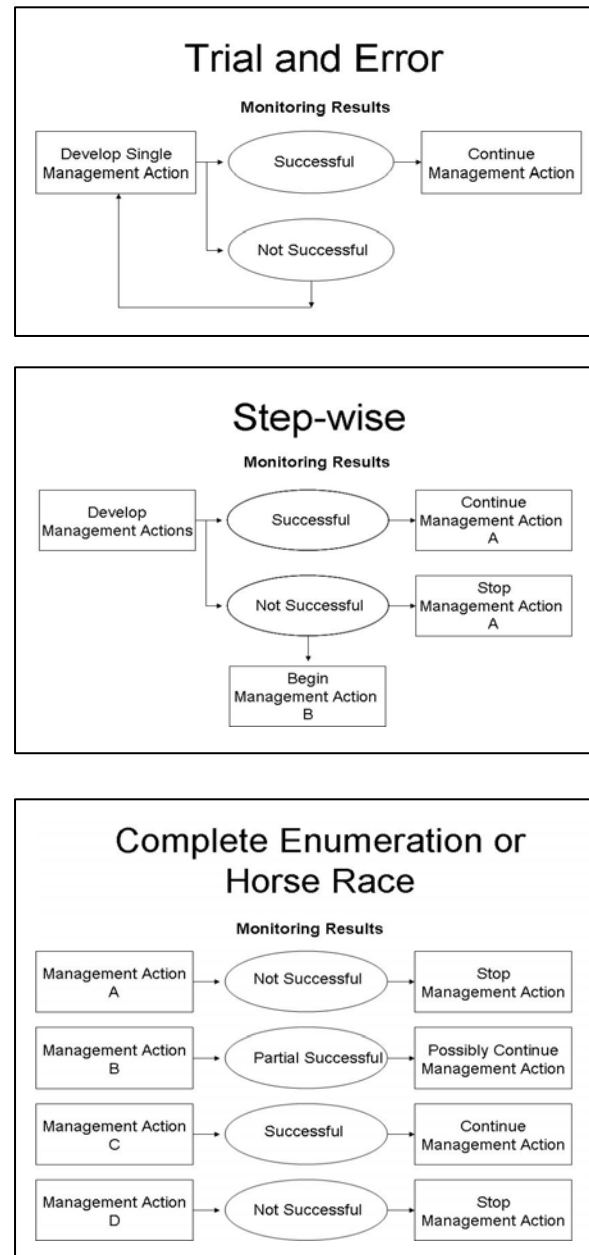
Trial and Error

Monitoring Results

Develop Single Management Action

Successful

Continue Management Action

Not Successful

Step-wise

Monitoring Results

Develop Management Actions

Successful

Continue Management Action A

Not Successful

Stop Management Action A

Begin Management Action B

Complete Enumeration or Horse Race

Monitoring Results

Management Action A

Not Successful

Stop Management Action

Management Action B

Partial Successful

Possibly Continue Management Action

Management Action C

Successful

Continue Management Action

Management Action D

Not Successful

Stop Management Action